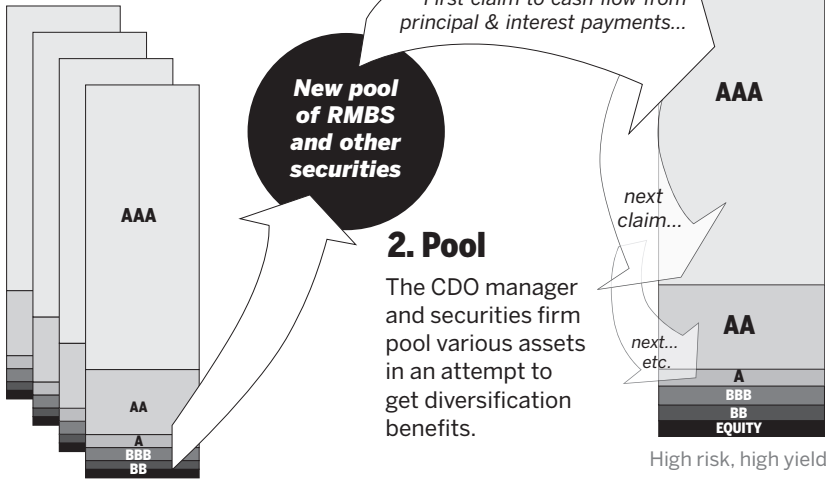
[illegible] claim to cash flow from principal & interest payments...

AAA

AA

A

BBB

BB

New pool of RMBS and other securities

2. Pool

The CDO manager and securities firm pool various assets in an attempt to get diversification benefits.

AAA

next claim...

AA

next... etc.

A

BBB

BB

EQUITY

High risk, high yield